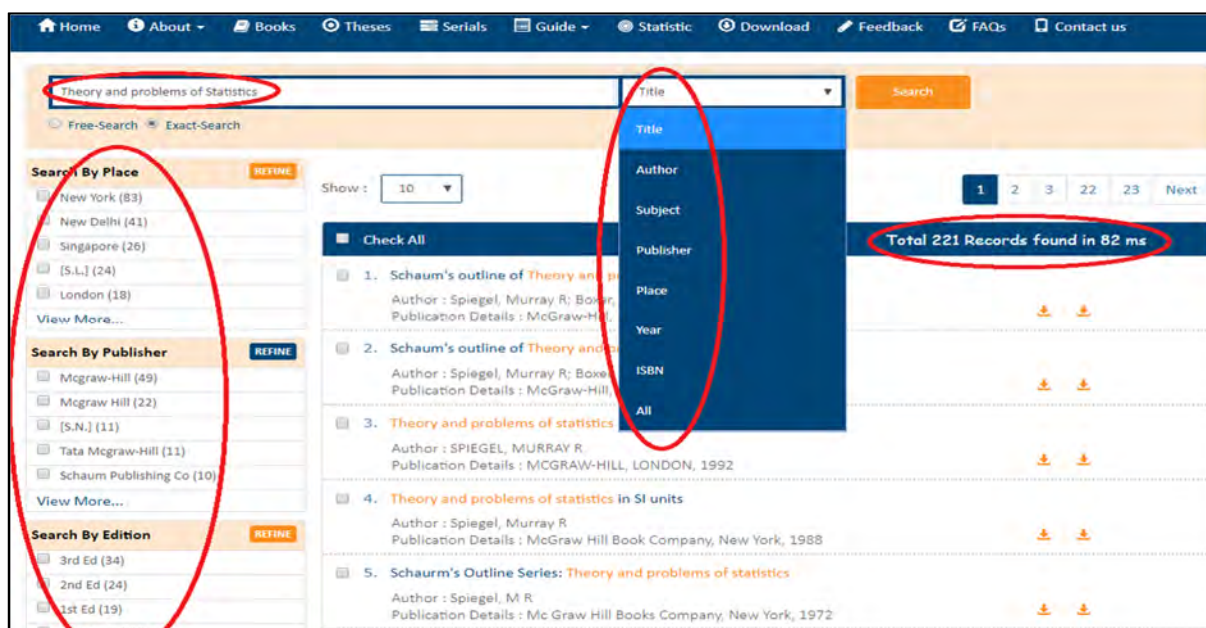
Home About Books Theses Serials Guide Statistic Download Feedback FAQs Contact us

Theory and problems of Statistics

Title

Search

Free-Search Exact-Search

Title
Author
Subject
Publisher
Place
Year
ISBN
All

Search By Place REFINE
New York (83)
New Delhi (41)
Singapore (26)
[S.L.] (24)
London (18)
View More...

Search By Publisher REFINE
Mcgraw-Hill (49)
Mcgraw Hill (22)
[S.N.] (11)
Tata Mcgraw-Hill (11)
Schaum Publishing Co (10)
View More...

Search By Edition REFINE
3rd Ed (34)
2nd Ed (24)
1st Ed (19)

Show : 10

1 2 3 22 23 Next

Check All

Total 221 Records found in 82 ms

1. Schaum's outline of Theory and p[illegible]
Author : Spiegel, Murray R; Boxe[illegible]
Publication Details : McGraw-Hill, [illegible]

2. Schaum's outline of Theory and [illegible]
Author : Spiegel, Murray R; Boxe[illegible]
Publication Details : McGraw-Hill, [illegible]

3. Theory and problems of statistics
Author : SPIEGEL, MURRAY R
Publication Details : MCGRAW-HILL, LONDON, 1992

4. Theory and problems of statistics in SI units
Author : Spiegel, Murray R
Publication Details : McGraw Hill Book Company, New York, 1988

5. Schaurm's Outline Series: Theory and problems of statistics
Author : Spiegel, M R
Publication Details : Mc Graw Hill Books Company, New York, 1972